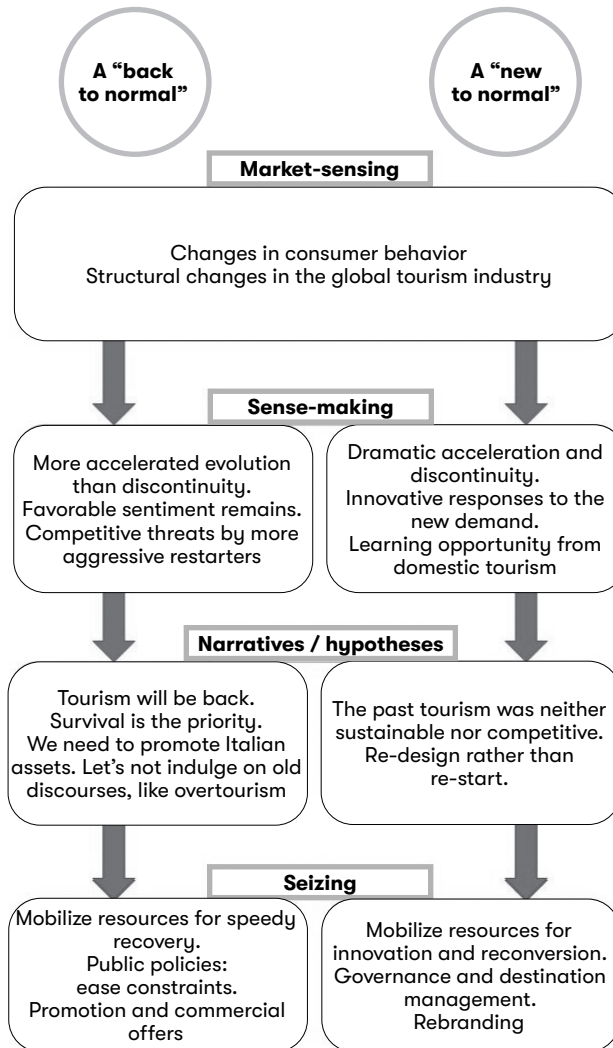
A “back to normal”

A “new to normal”

Market-sensing

Changes in consumer behavior
Structural changes in the global tourism industry

Sense-making

More accelerated evolution than discontinuity.
Favorable sentiment remains.
Competitive threats by more aggressive restarters

Dramatic acceleration and discontinuity.
Innovative responses to the new demand.
Learning opportunity from domestic tourism

Narratives / hypotheses

Tourism will be back.
Survival is the priority.
We need to promote Italian assets. Let’s not indulge on old discourses, like overtourism

The past tourism was neither sustainable nor competitive.
Re-design rather than re-start.

Seizing

Mobilize resources for speedy recovery.
Public policies: ease constraints.
Promotion and commercial offers

Mobilize resources for innovation and reconversion.
Governance and destination management.
Rebranding